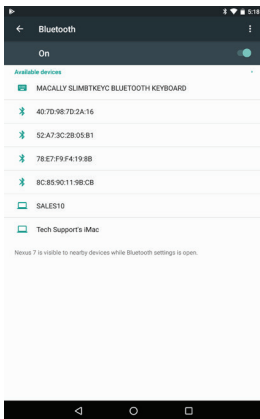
5:18

Bluetooth

On

Available devices

MACALLY SLIMBTKEYC BLUETOOTH KEYBOARD

40:7D:98:7D:2A:16

52:A7:3C:28:05:B1

78:E7:F9:F4:19:8B

8C:85:90:11:9B:CB

SALES10

Tech Support's iMac

Nexus 7 is visible to nearby devices while Bluetooth settings is open.